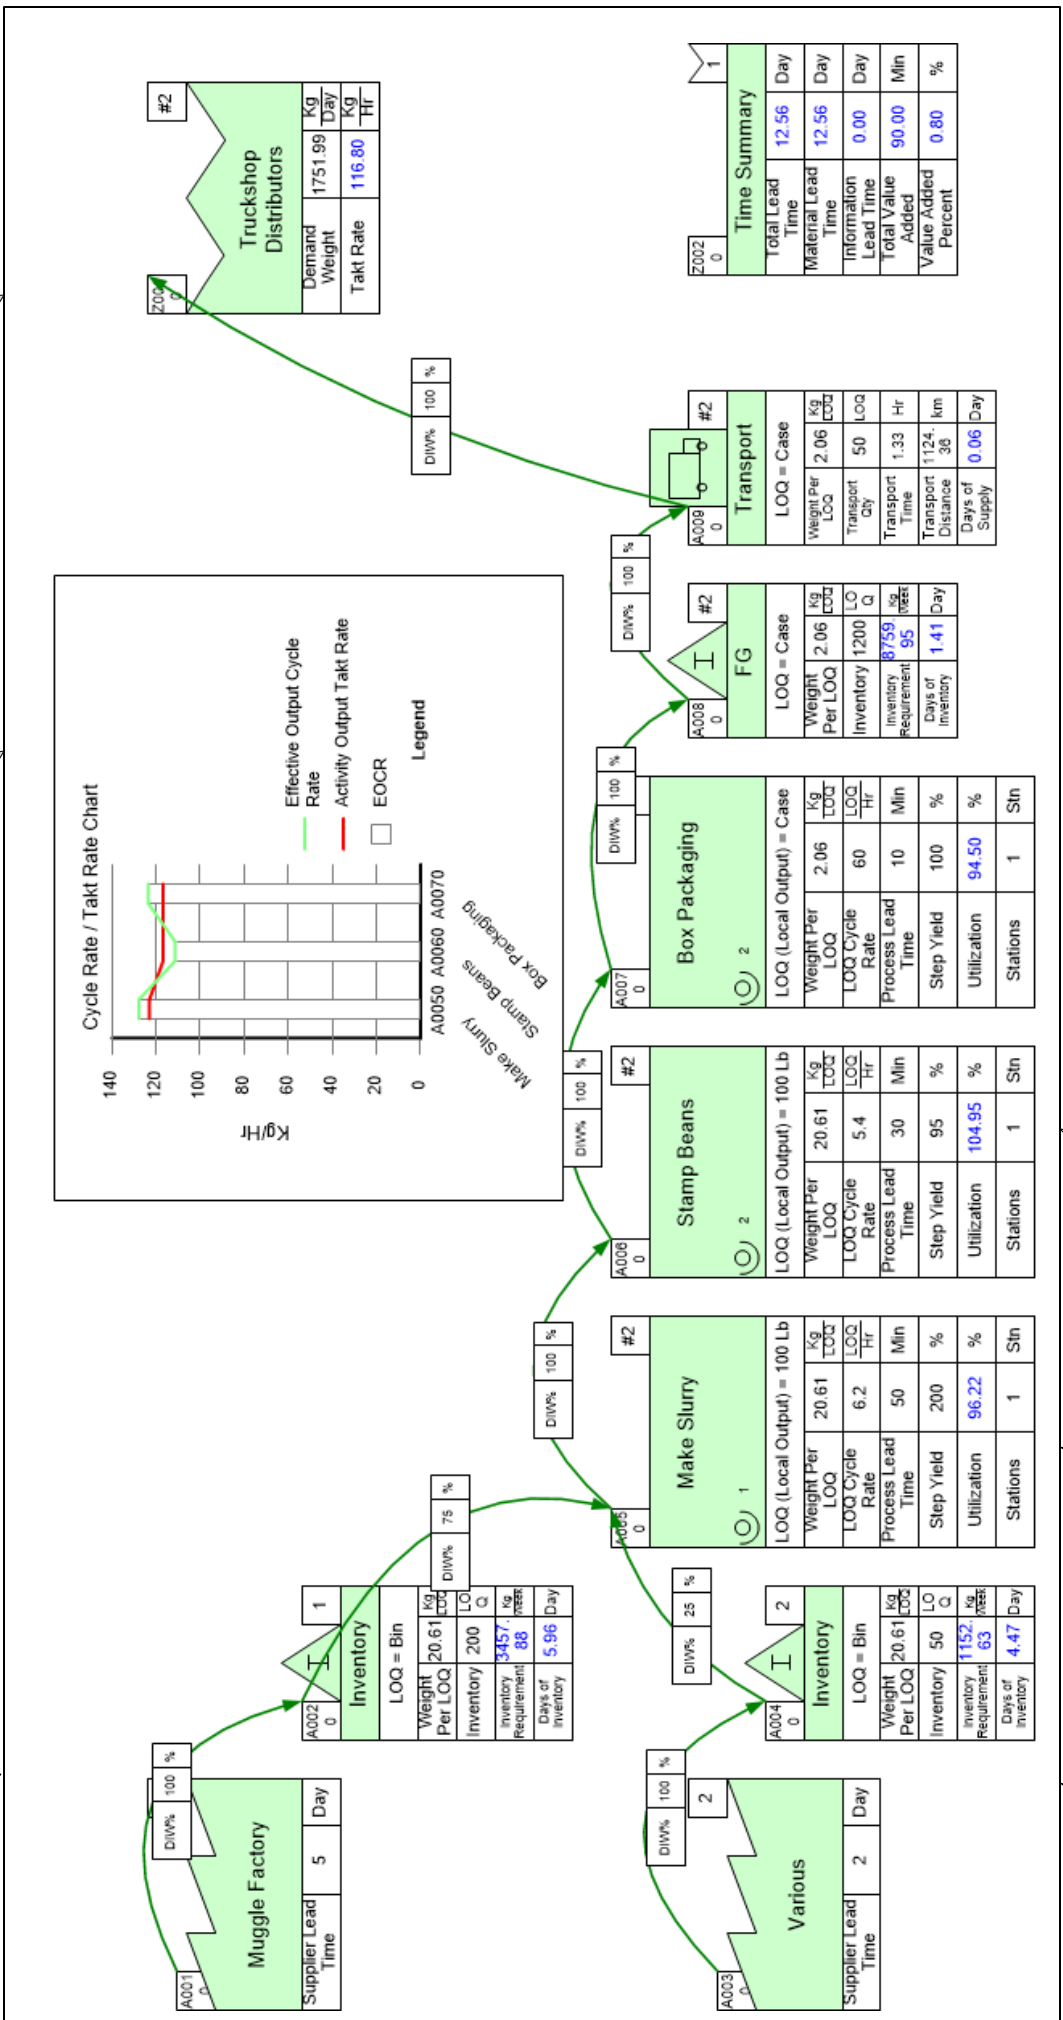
A001
0
Muggle Factory
| Supplier Lead Time | 5 | Day |

DIW% 100 %

A002
0
1
Inventory
LOQ = Bin
| Weight Per LOQ | 20.61 | Kg/LOQ |
| Inventory | 200 | LOQ |
| Inventory Requirement | 3457.88 | Kg/Week |
| Days of Inventory | 5.96 | Day |

DIW% 75 %

A003
0
2
Various
| Supplier Lead Time | 2 | Day |

DIW% 100 %

A004
0
2
Inventory
LOQ = Bin
| Weight Per LOQ | 20.61 | Kg/LOQ |
| Inventory | 50 | LOQ |
| Inventory Requirement | 1152.63 | Kg/Week |
| Days of Inventory | 4.47 | Day |

DIW% 25 %

A005
0
#2
Make Slurry
1
LOQ (Local Output) = 100 Lb
| Weight Per LOQ | 20.61 | Kg/LOQ |
| LOQ Cycle Rate | 6.2 | LOQ/Hr |
| Process Lead Time | 50 | Min |
| Step Yield | 200 | % |
| Utilization | 96.22 | % |
| Stations | 1 | Stn |

DIW% 100 %

A006
0
#2
Stamp Beans
2
LOQ (Local Output) = 100 Lb
| Weight Per LOQ | 20.61 | Kg/LOQ |
| LOQ Cycle Rate | 5.4 | LOQ/Hr |
| Process Lead Time | 30 | Min |
| Step Yield | 95 | % |
| Utilization | 104.95 | % |
| Stations | 1 | Stn |

DIW% 100 %

Cycle Rate / Takt Rate Chart
Kg/Hr
140
120
100
80
60
40
20
0
A0050 A0060 A0070
Make Slurry
Stamp Beans
Box Packaging
Legend
Effective Output Cycle Rate
Activity Output Takt Rate
EOCR

A007
0
Box Packaging
2
LOQ (Local Output) = Case
| Weight Per LOQ | 2.06 | Kg/LOQ |
| LOQ Cycle Rate | 60 | LOQ/Hr |
| Process Lead Time | 10 | Min |
| Step Yield | 100 | % |
| Utilization | 94.50 | % |
| Stations | 1 | Stn |

DIW% 100 %

A008
0
#2
FG
LOQ = Case
| Weight Per LOQ | 2.06 | Kg/LOQ |
| Inventory | 1200 | LOQ |
| Inventory Requirement | 8759.95 | Kg/Week |
| Days of Inventory | 1.41 | Day |

DIW% 100 %

A009
0
#2
Transport
LOQ = Case
| Weight Per LOQ | 2.06 | Kg/LOQ |
| Transport Qty | 50 | LOQ |
| Transport Time | 1.33 | Hr |
| Transport Distance | 1124.38 | km |
| Days of Supply | 0.06 | Day |

DIW% 100 %

Z001
0
#2
Truckshop Distributors
| Demand Weight | 1751.99 | Kg/Day |
| Takt Rate | 116.80 | Kg/Hr |

Z002
0
1
Time Summary
| Total Lead Time | 12.56 | Day |
| Material Lead Time | 12.56 | Day |
| Information Lead Time | 0.00 | Day |
| Total Value Added | 90.00 | Min |
| Value Added Percent | 0.80 | % |